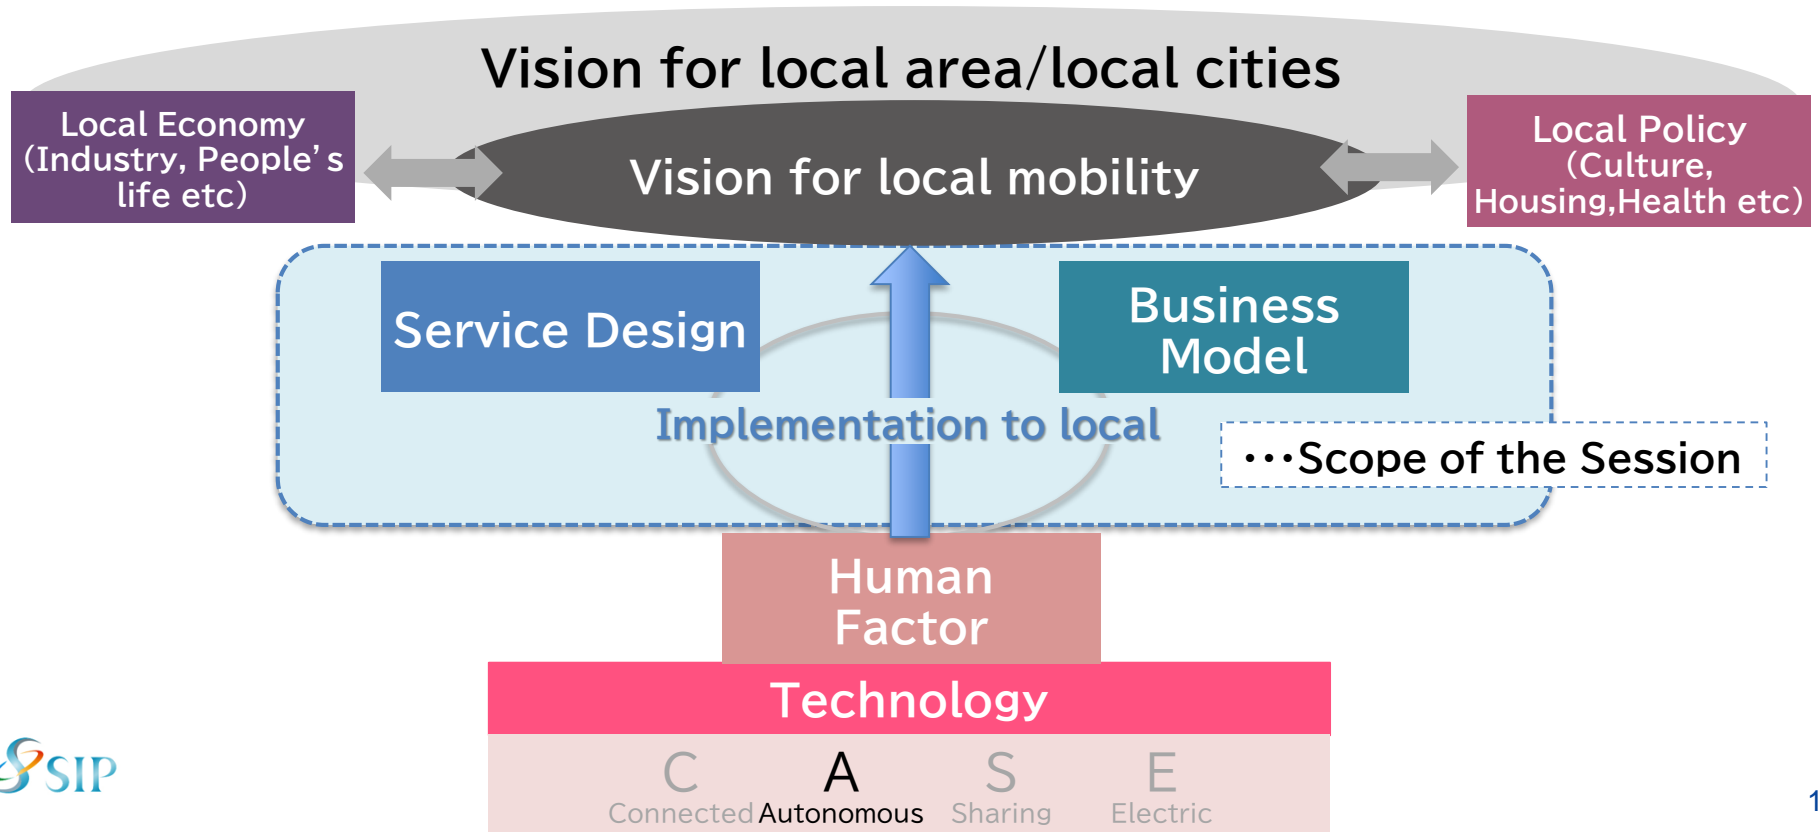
Vision for local area/local cities

Local Economy (Industry, People's life etc)

Vision for local mobility

Local Policy (Culture, Housing,Health etc)

Service Design

Business Model

Implementation to local

・・・Scope of the Session

Human Factor

Technology

C Connected

A Autonomous

S Sharing

E Electric

SIP

1